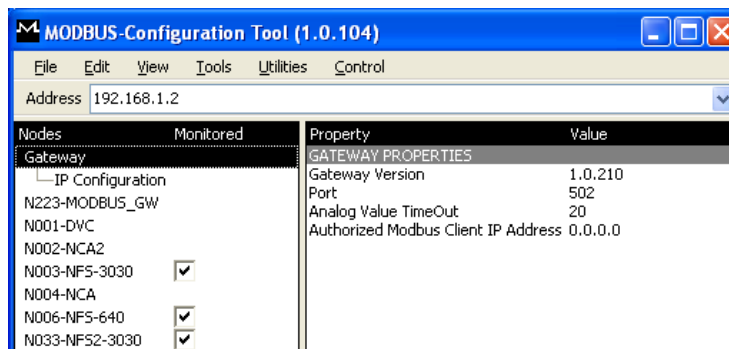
MODBUS-Configuration Tool (1.0.104)

File Edit View Tools Utilities Control

Address 192.168.1.2

| Nodes | Monitored |
|---|---|
| Gateway | |
| IP Configuration | |
| N223-MODBUS_GW | |
| N001-DVC | |
| N002-NCA2 | |
| N003-NFS-3030 | ✓ |
| N004-NCA | |
| N006-NFS-640 | ✓ |
| N033-NFS2-3030 | ✓ |

| Property | Value |
|---|---|
| GATEWAY PROPERTIES | |
| Gateway Version | 1.0.210 |
| Port | 502 |
| Analog Value TimeOut | 20 |
| Authorized Modbus Client IP Address | 0.0.0.0 |